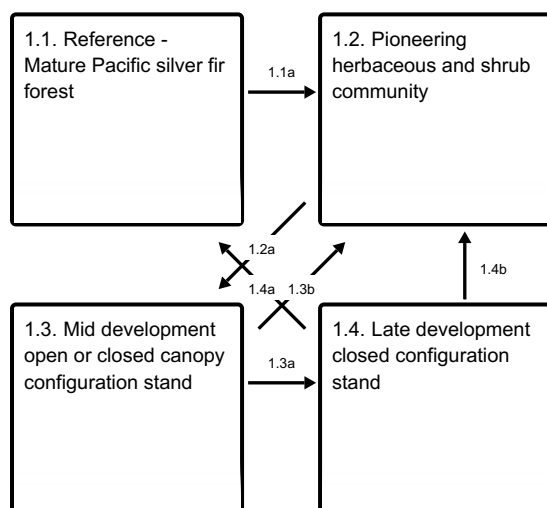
1.1. Reference - Mature Pacific silver fir forest

1.1a

1.2. Pioneering herbaceous and shrub community

1.2a

1.4a

1.3b

1.4b

1.3. Mid development open or closed canopy configuration stand

1.3a

1.4. Late development closed configuration stand